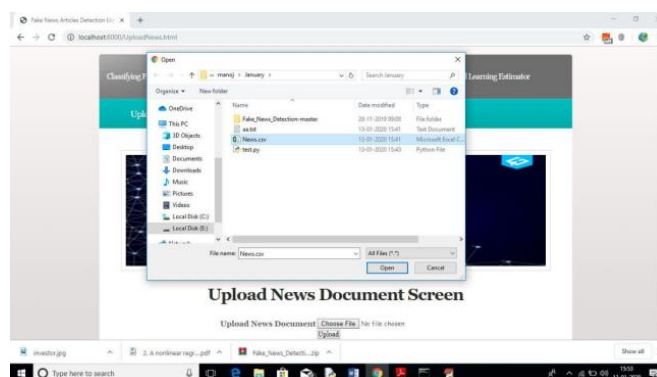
Fake News Articles Detection U... ×

localhost:8000/UploadNews.html

Open

manoj › January ›

Search January

Organize ▾ New folder

Name | Date modified | Type
Fake_News_Detection-master | 28-11-2019 09:08 | File folder
aa.txt | 13-01-2020 15:41 | Text Document
News.csv | 13-01-2020 15:41 | Microsoft Excel C...
test.py | 13-01-2020 15:43 | Python File

OneDrive
This PC
3D Objects
Desktop
Documents
Downloads
Music
Pictures
Videos
Local Disk (C:)
Local Disk (E:)

File name: News.csv

All Files (*.*)

Open Cancel

Classifying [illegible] Learning Estimator

Upl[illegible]

Upload News Document Screen

Upload News Document Choose File No file chosen
Upload

investor.jpg
2. A nonlinear regr....pdf
Fake_News_Detecti....zip
Show all

Type here to search

15:50